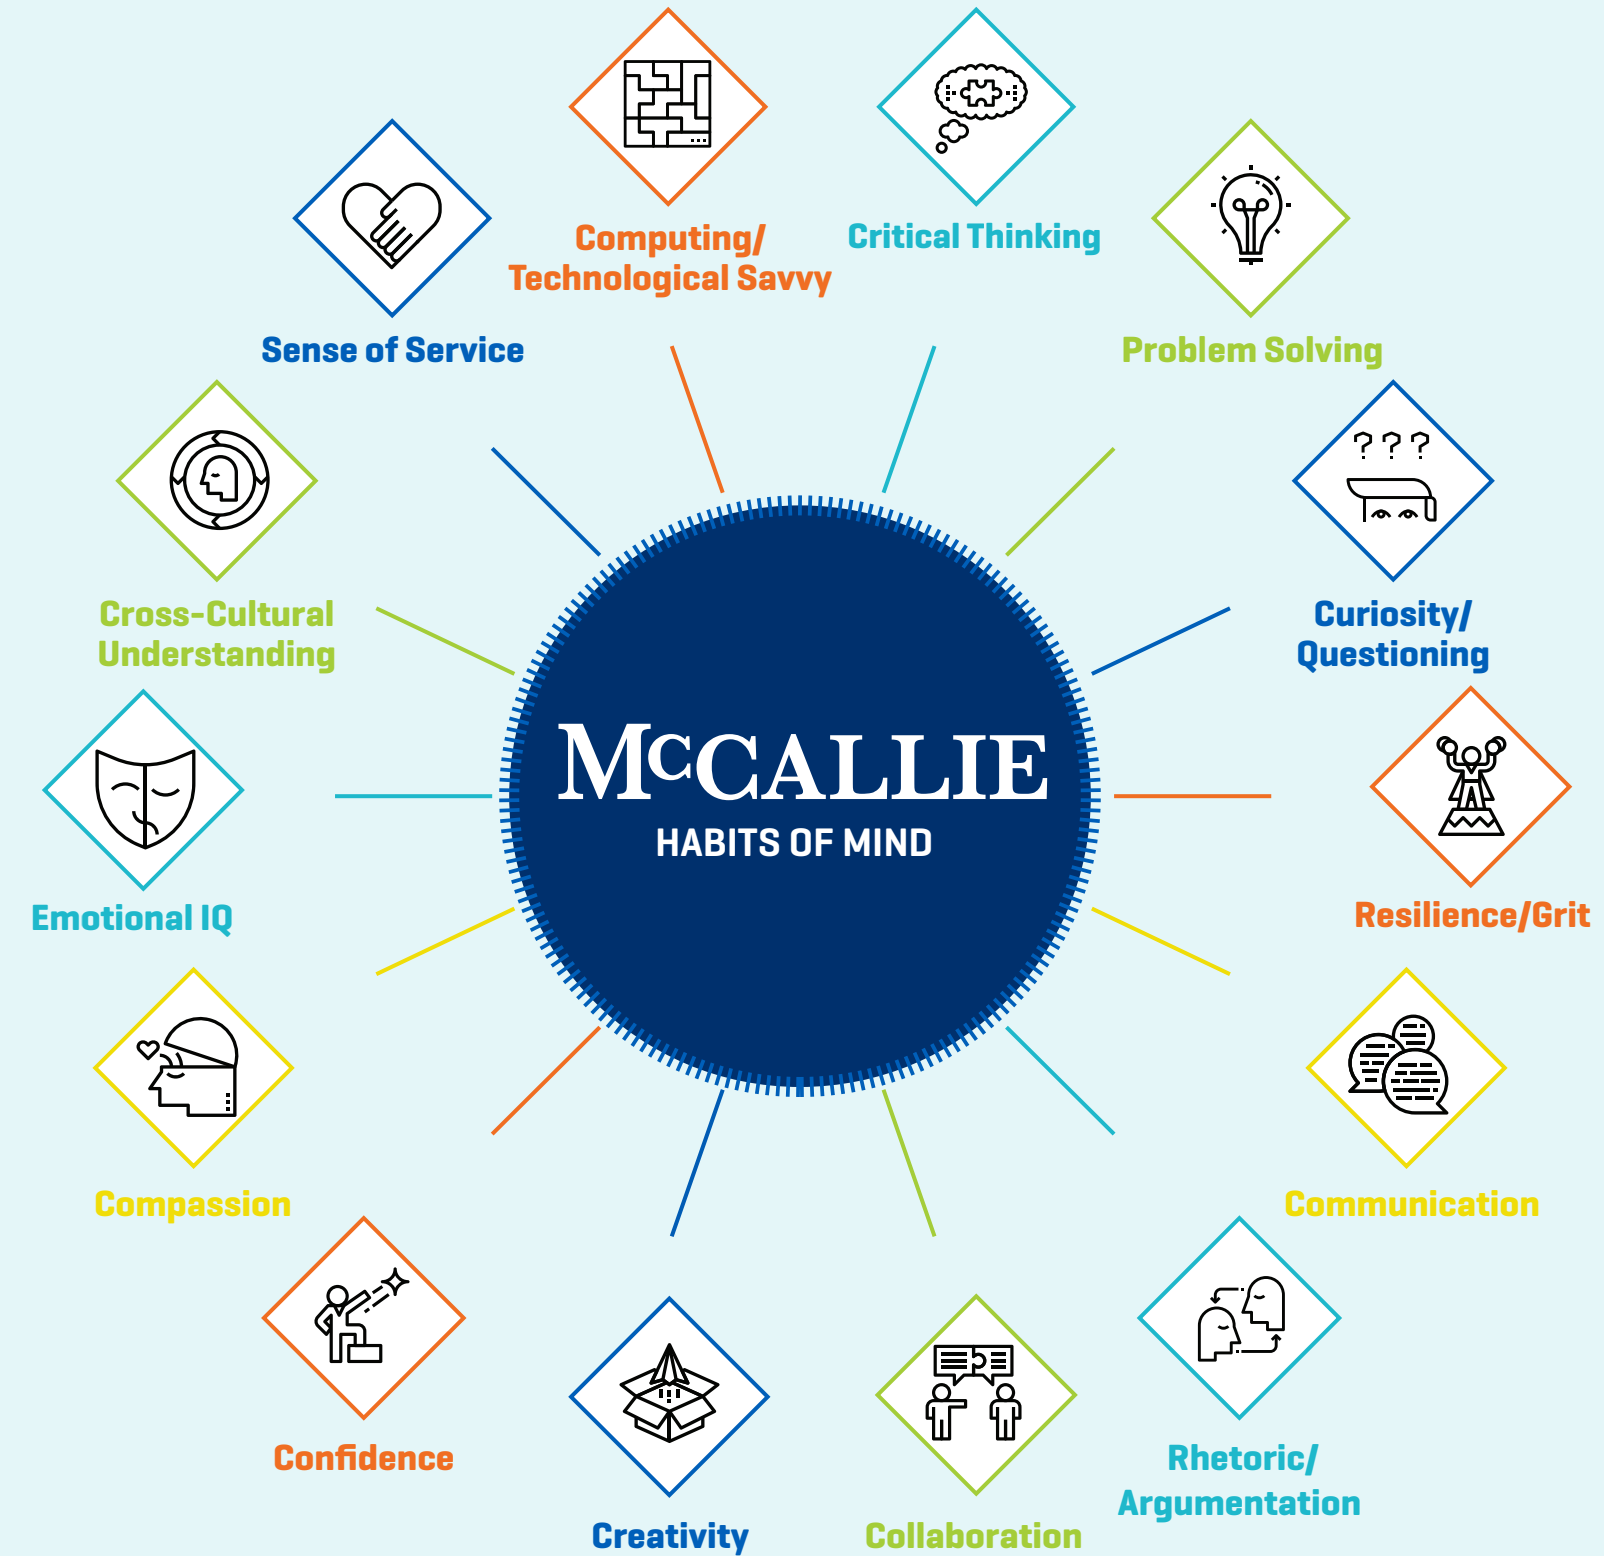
Computing/ Technological Savvy

Critical Thinking

Sense of Service

Problem Solving

Cross-Cultural Understanding

Curiosity/ Questioning

McCALLIE
HABITS OF MIND

Emotional IQ

Resilience/Grit

Compassion

Communication

Confidence

Rhetoric/ Argumentation

Creativity

Collaboration